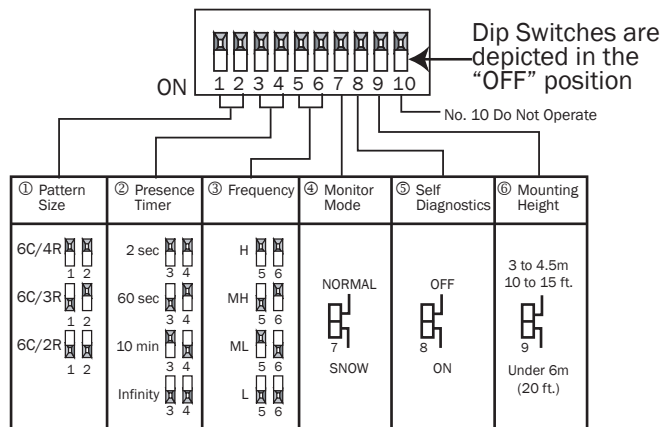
Dip Switches are depicted in the "OFF" position

ON 1 2 3 4 5 6 7 8 9 10

No. 10 Do Not Operate

| ① Pattern Size | ② Presence Timer | ③ Frequency | ④ Monitor Mode | ⑤ Self Diagnostics | ⑥ Mounting Height |
|---|---|---|---|---|---|
| 6C/4R 1 2<br>6C/3R 1 2<br>6C/2R 1 2 | 2 sec 3 4<br>60 sec 3 4<br>10 min 3 4<br>Infinity 3 4 | H 5 6<br>MH 5 6<br>ML 5 6<br>L 5 6 | NORMAL<br>7<br>SNOW | OFF<br>8<br>ON | 3 to 4.5m<br>10 to 15 ft.<br>9<br>Under 6m<br>(20 ft.) |